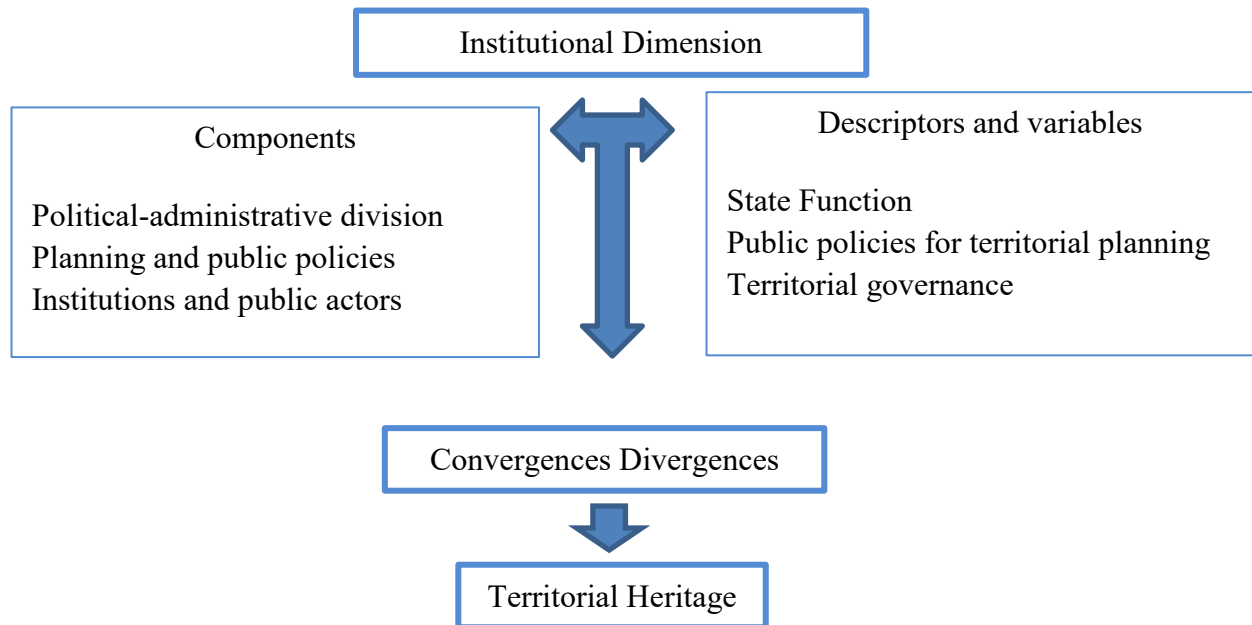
Institutional Dimension

Components

Political-administrative division
Planning and public policies
Institutions and public actors

Descriptors and variables

State Function
Public policies for territorial planning
Territorial governance

Convergences Divergences

Territorial Heritage